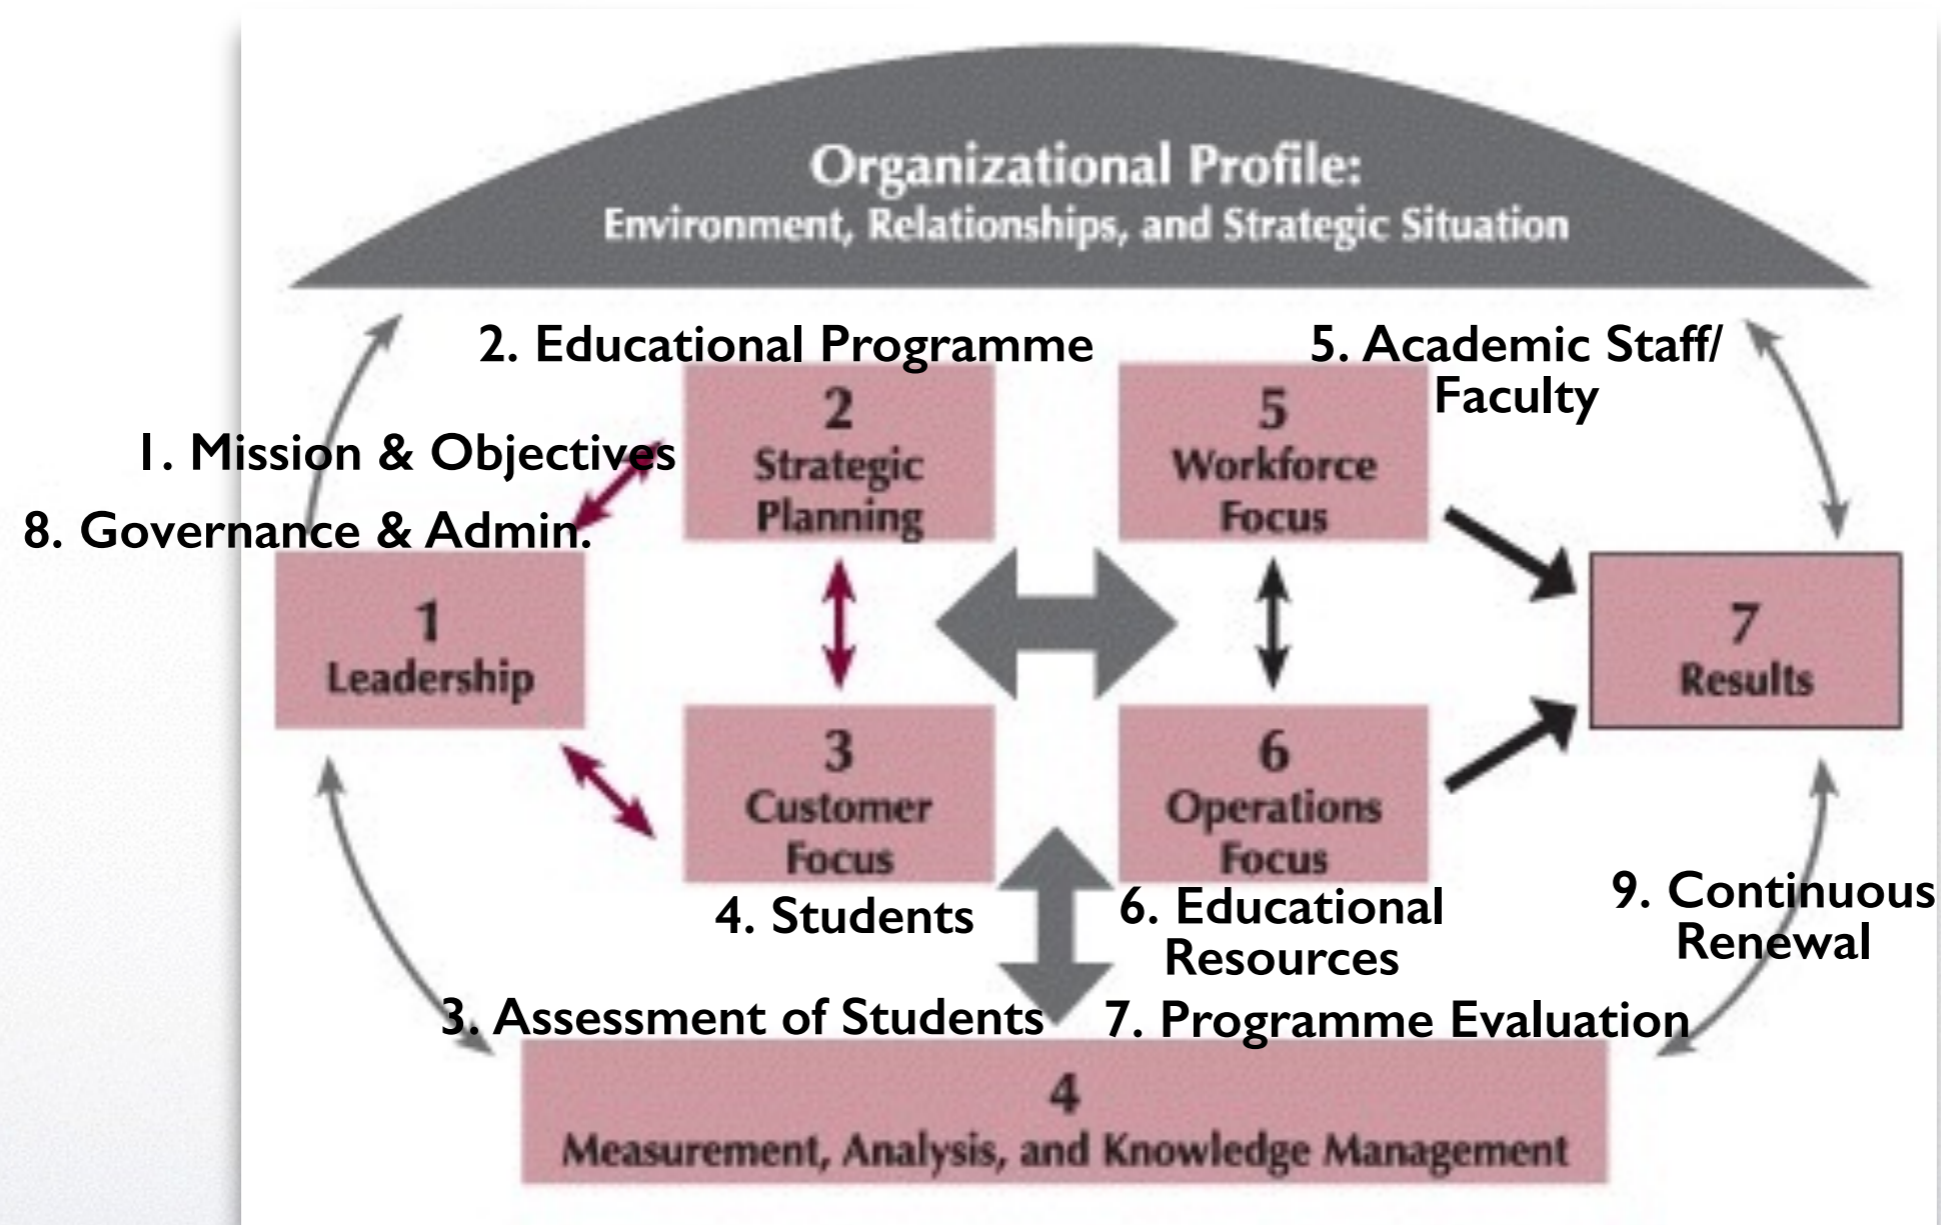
Organizational Profile:
Environment, Relationships, and Strategic Situation

2. Educational Programme

5. Academic Staff/ Faculty

1. Mission & Objectives

8. Governance & Admin.

2
Strategic Planning

5
Workforce Focus

1
Leadership

7
Results

3
Customer Focus

6
Operations Focus

4. Students

6. Educational Resources

9. Continuous Renewal

3. Assessment of Students

7. Programme Evaluation

4
Measurement, Analysis, and Knowledge Management